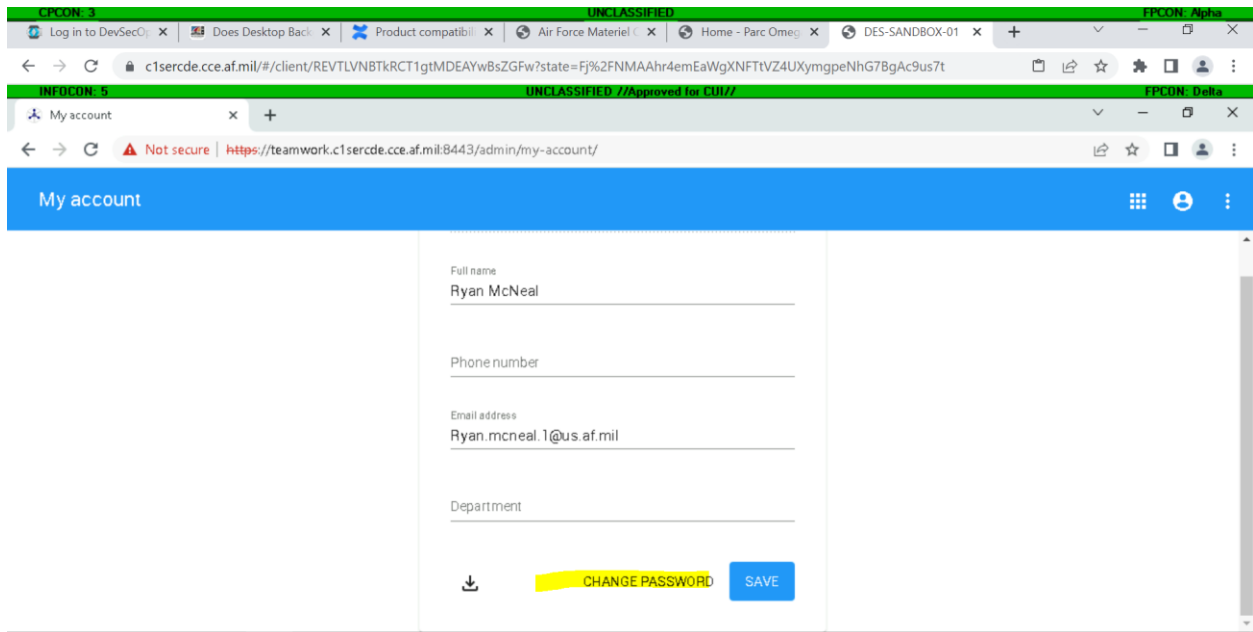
CPCON: 3 UNCLASSIFIED FPCON: Alpha

Log in to DevSecOp ✕ | Does Desktop Back ✕ | Product compatibili ✕ | Air Force Materiel C ✕ | Home - Parc Omeg ✕ | DES-SANDBOX-01 ✕ | +

c1sercde.cce.af.mil/#/client/REVTLVNBTkRCT1gtMDEAYwBsZGFw?state=Fj%2FNMAAhr4emEaWgXNFTtVZ4UXymgpeNhG7BgAc9us7t

INFOCON: 5 UNCLASSIFIED //Approved for CUI// FPCON: Delta

My account ✕ +

Not secure | https://teamwork.c1sercde.cce.af.mil:8443/admin/my-account/

My account

Full name
Ryan McNeal

Phone number

Email address
Ryan.mcneal.1@us.af.mil

Department

CHANGE PASSWORD SAVE